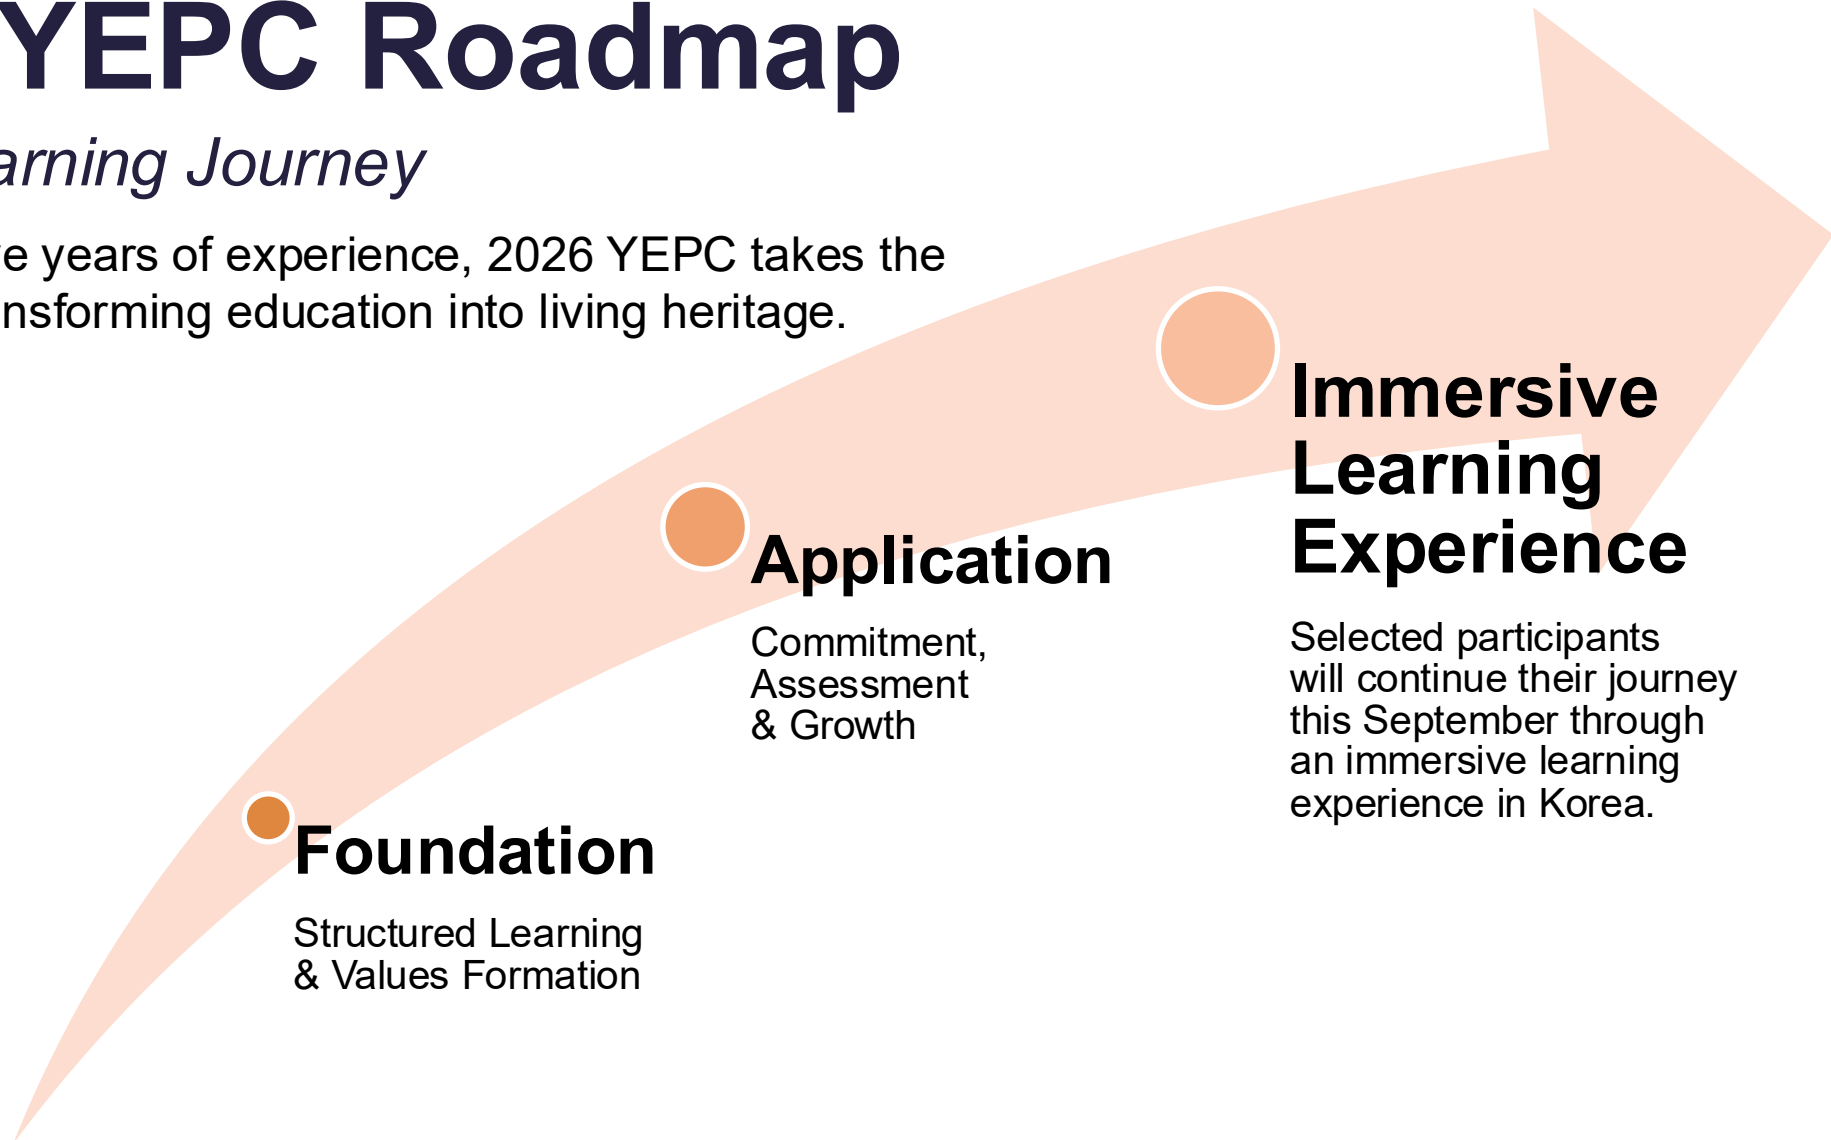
YEPC Roadmap

arning Journey

e years of experience, 2026 YEPC takes the nsforming education into living heritage.

Immersive Learning Experience

Selected participants will continue their journey this September through an immersive learning experience in Korea.

Application

Commitment, Assessment & Growth

Foundation

Structured Learning & Values Formation